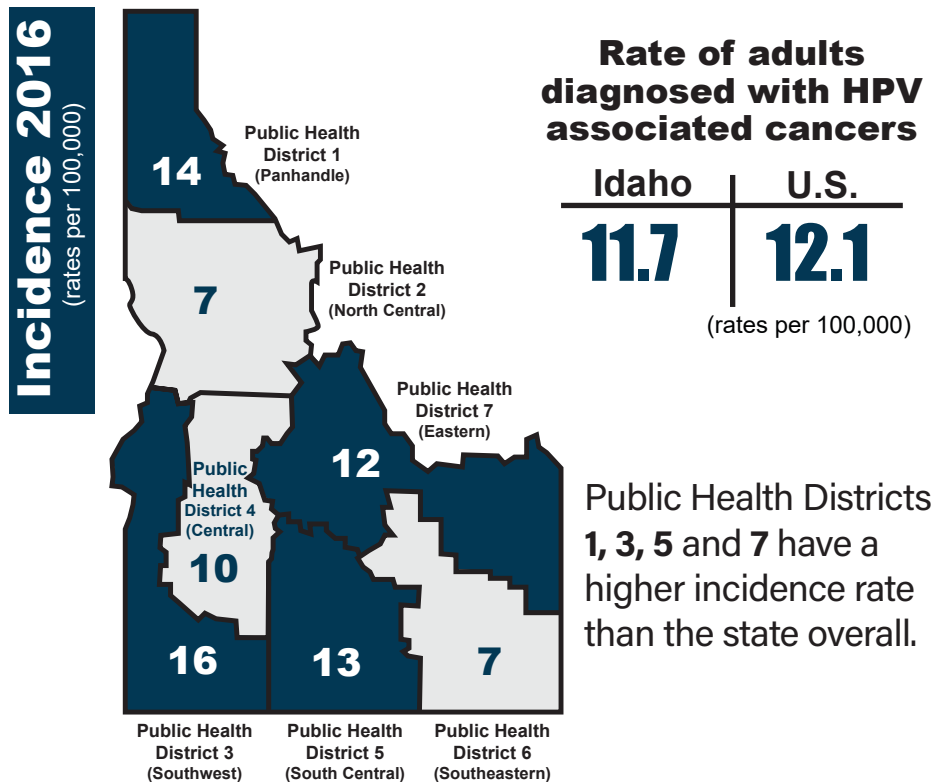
Incidence 2016
(rates per 100,000)

Rate of adults diagnosed with HPV associated cancers

| Idaho | U.S. |
|---|---|
| 11.7 | 12.1 |

(rates per 100,000)

14
Public Health District 1 (Panhandle)

7
Public Health District 2 (North Central)

12
Public Health District 7 (Eastern)

Public Health District 4 (Central)
10

16
13
7

Public Health District 3 (Southwest)
Public Health District 5 (South Central)
Public Health District 6 (Southeastern)

Public Health Districts **1, 3, 5** and **7** have a higher incidence rate than the state overall.